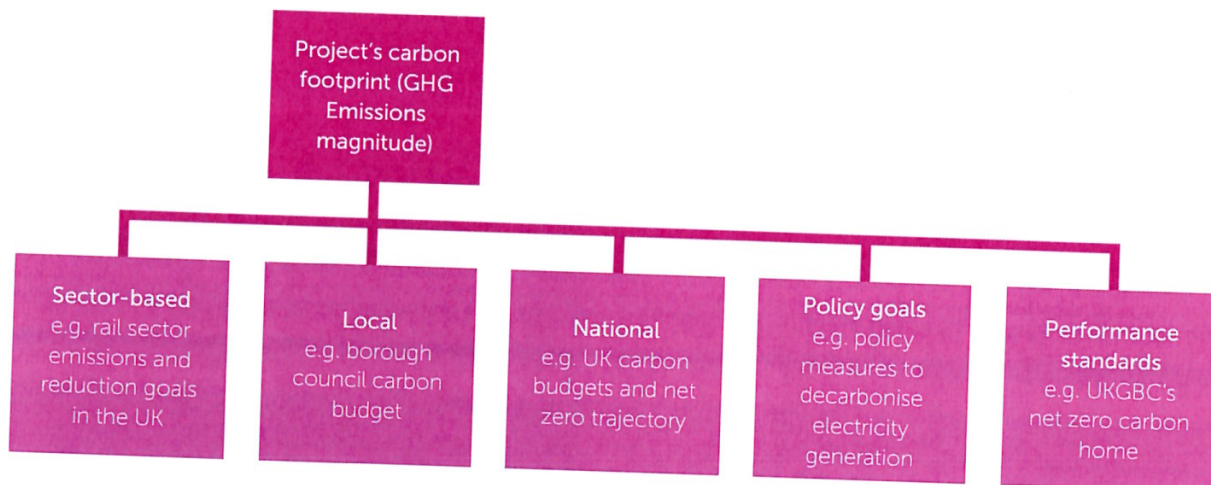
Project's carbon footprint (GHG Emissions magnitude)

Sector-based
e.g. rail sector emissions and reduction goals in the UK

Local
e.g. borough council carbon budget

National
e.g. UK carbon budgets and net zero trajectory

Policy goals
e.g. policy measures to decarbonise electricity generation

Performance standards
e.g. UKGBC's net zero carbon home